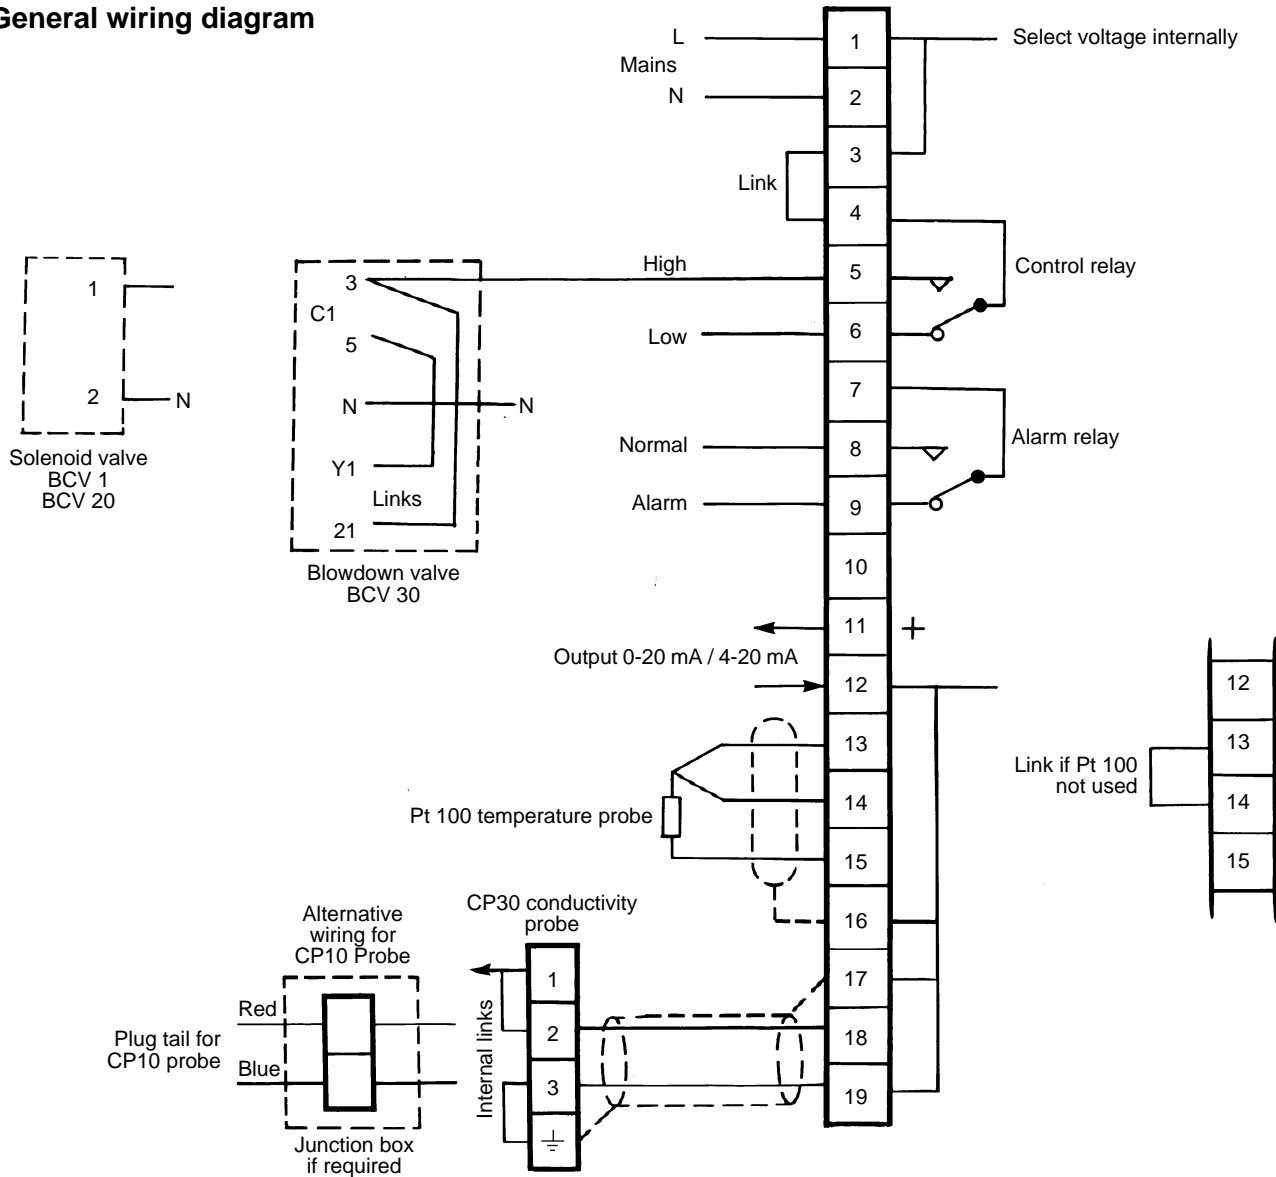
General wiring diagram

L
Mains
N

1
2
3
4
5
6
7
8
9
10
11
12
13
14
15
16
17
18
19

Select voltage internally

Link

High
Control relay
Low

Normal
Alarm relay
Alarm

+

Output 0-20 mA / 4-20 mA

1
2
N
Solenoid valve
BCV 1
BCV 20

3
C1
5
N
N
Y1
Links
21
Blowdown valve
BCV 30

Pt 100 temperature probe

12
13
14
15
Link if Pt 100 not used

CP30 conductivity probe
1
2
3
Internal links

Alternative wiring for CP10 Probe
Red
Blue
Plug tail for CP10 probe
Junction box if required